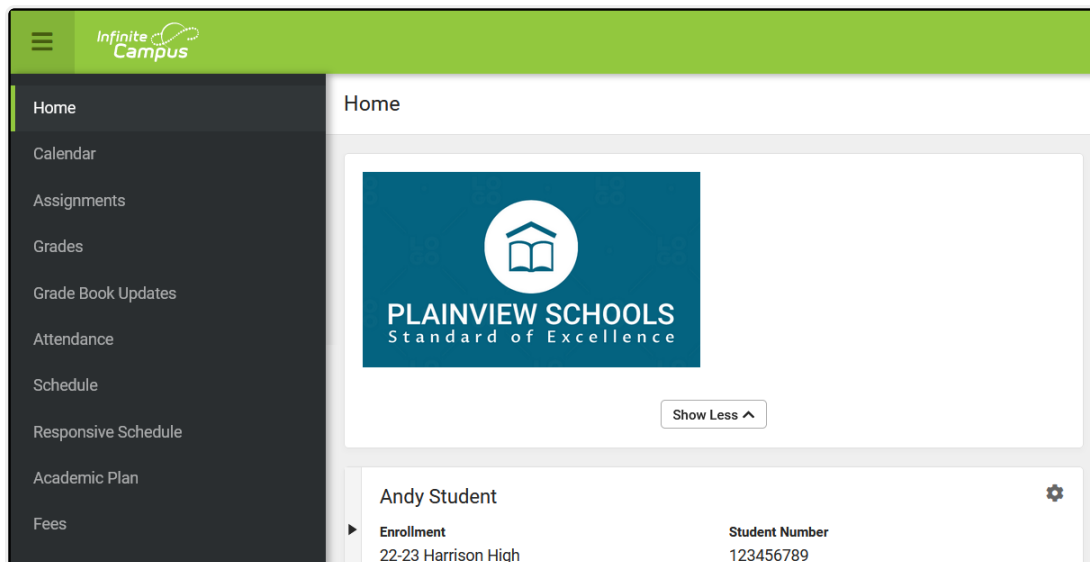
Infinite Campus

Home
Calendar
Assignments
Grades
Grade Book Updates
Attendance
Schedule
Responsive Schedule
Academic Plan
Fees

Home

PLAINVIEW SCHOOLS
Standard of Excellence

Show Less

Andy Student

Enrollment
22-23 Harrison High

Student Number
123456789